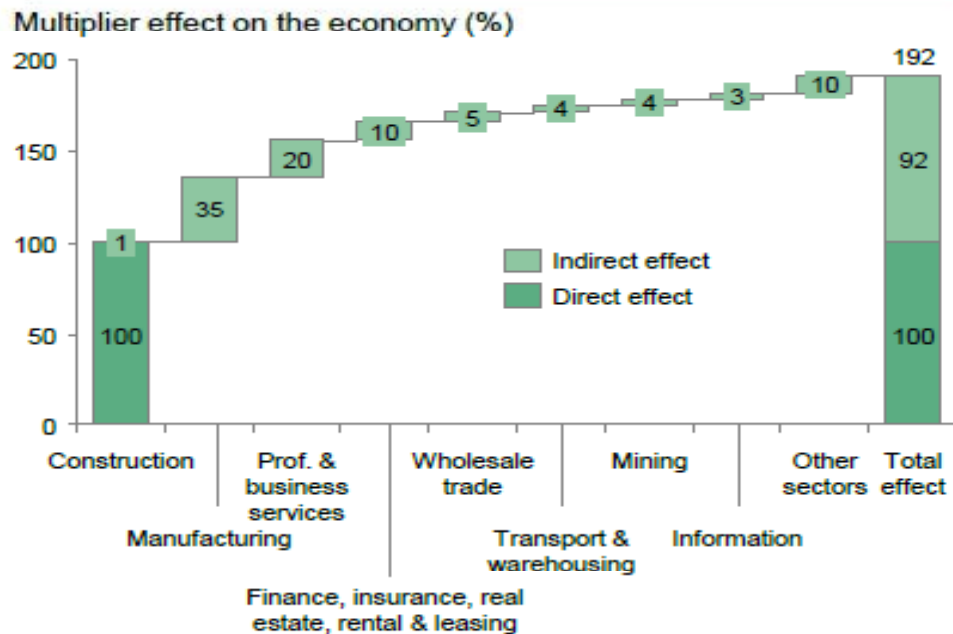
Multiplier effect on the economy (%)

200
150
100
50
0

1
100
35
20
10
5
4
4
3
10
192
92
100

Indirect effect
Direct effect

Construction
Prof. & business services
Wholesale trade
Mining
Other sectors
Total effect
Manufacturing
Transport & warehousing
Information
Finance, insurance, real estate, rental & leasing